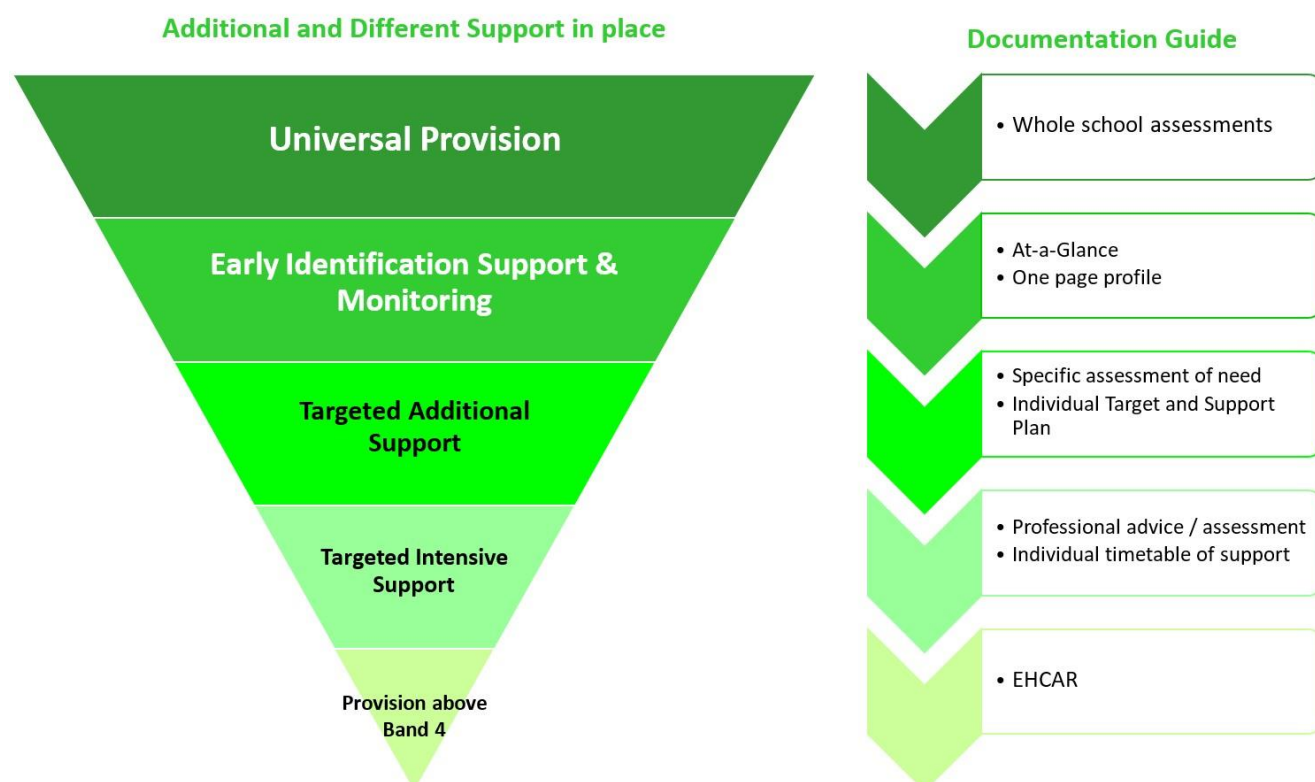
Additional and Different Support in place

Universal Provision

Early Identification Support & Monitoring

Targeted Additional Support

Targeted Intensive Support

Provision above Band 4

Documentation Guide

• Whole school assessments

• At-a-Glance
• One page profile

• Specific assessment of need
• Individual Target and Support Plan

• Professional advice / assessment
• Individual timetable of support

• EHCAR